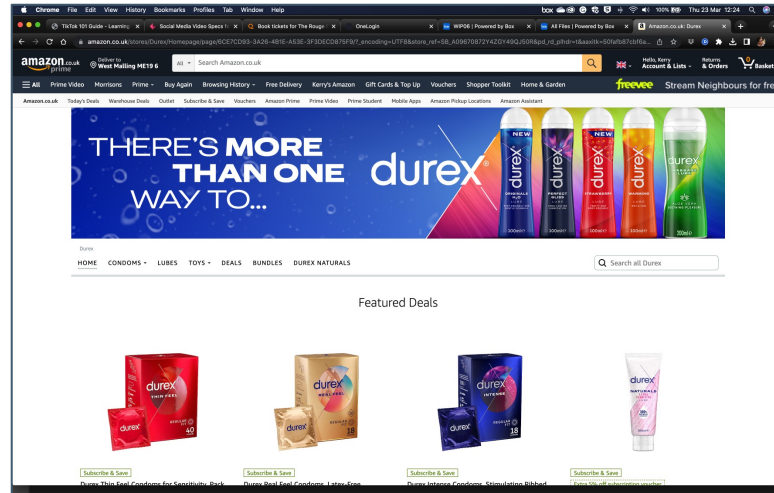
Chrome File Edit View History Bookmarks Profiles Tab Window Help

100% Thu 23 Mar 12:24

TikTok 101 Guide - Learning | Social Media Video Specs fo | Book tickets for The Rouge | OneLogin | WIP06 | Powered by Box | All Files | Powered by Box | Amazon.co.uk: Durex

amazon.co.uk/stores/Durex/Homepage/page/6CE7CD93-3A26-481E-A53E-3F3DECD875F9/?_encoding=UTF8&store_ref=SB_A09870872Y4ZGY49QJ50R&pd_rd_plhdr=t&aaxitk=50fafb87cbf6a...

amazon.co.uk prime

Deliver to West Malling ME19 6

All Search Amazon.co.uk

Hello, Kerry Account & Lists Returns & Orders 0 Basket

All Prime Video Morrisons Prime Buy Again Browsing History Free Delivery Kerry's Amazon Gift Cards & Top Up Vouchers Shopper Toolkit Home & Garden

freevee Stream Neighbours for fre

Amazon.co.uk Today's Deals Warehouse Deals Outlet Subscribe & Save Vouchers Amazon Prime Prime Video Prime Student Mobile Apps Amazon Pickup Locations Amazon Assistant

THERE'S MORE THAN ONE WAY TO...

durex

NEW durex ORIGINALS H₂O

durex PERFECT GLISS

NEW durex STRAWBERRY

durex WARMING

durex NATURALS ALOE VERA

Durex

HOME CONDOMS LUBES TOYS DEALS BUNDLES DUREX NATURALS

Search all Durex

Featured Deals

durex THIN FEEL 40

durex REAL FEEL 18

durex INTENSE 18

durex NATURALS

Subscribe & Save
Durex Thin Feel Condoms for Sensitivity, Pack

Subscribe & Save
Durex Real Feel Condoms, Latex-Free

Subscribe & Save
Durex Intense Condoms, Stimulating Ribbed

Subscribe & Save
Extra 5% off subscription voucher